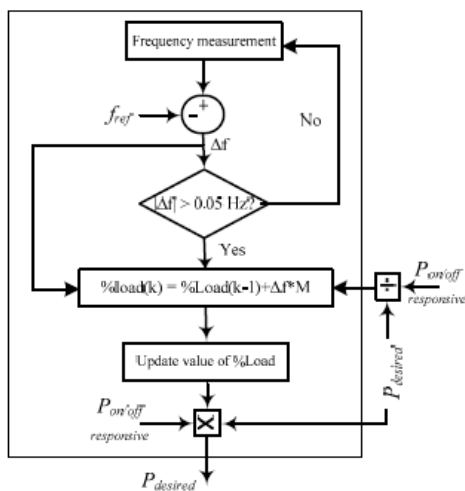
Frequency measurement

+

-

$f_{ref}$

No

Δf

|Δf| > 0.05 Hz?

Yes

%load(k) = %Load(k-1)+Δf*M

÷

$P_{on/off}$
responsive

$P_{desired}$

Update value of %Load

$P_{on/off}$
responsive

×

$P_{desired}$